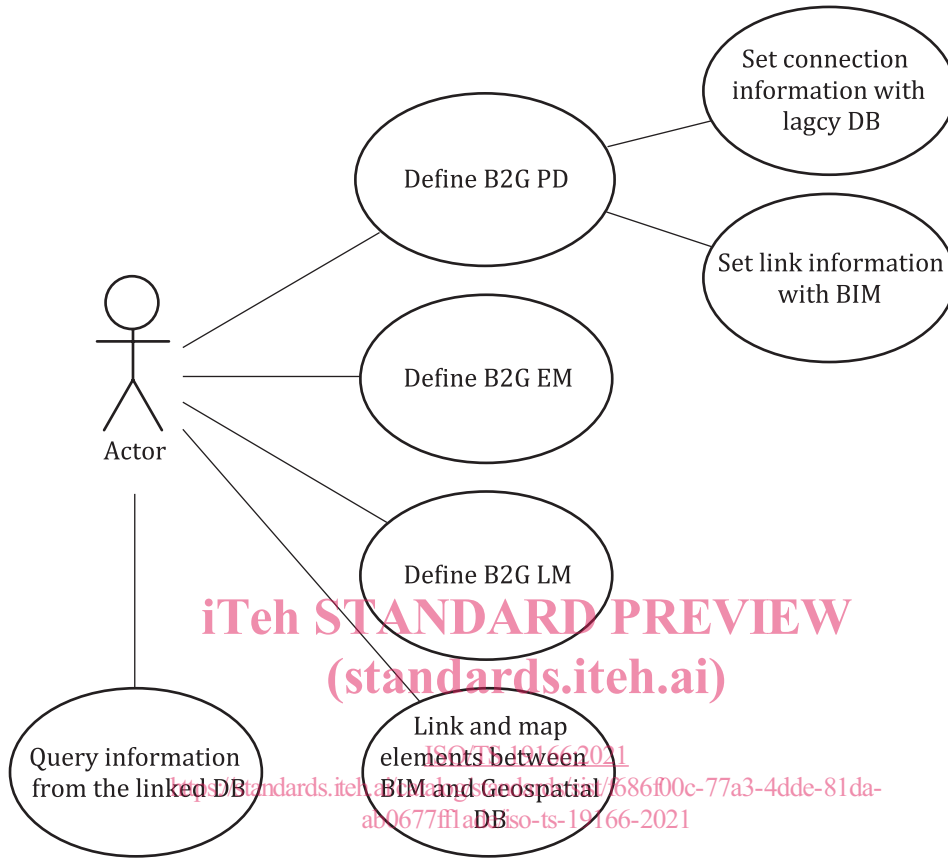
Set connection information with lagcy DB

Define B2G PD

Set link information with BIM

Actor

Define B2G EM

Define B2G LM

iTeh STANDARD PREVIEW
(standards.iteh.ai)

Query information from the linked DB

Link and map elements between BIM and Geospatial DB

ISO/TS 19166:2021
https://standards.iteh.ai/catalog/standards/sist/f686f00c-77a3-4dde-81da-ab0677ff1a0f/iso-ts-19166-2021